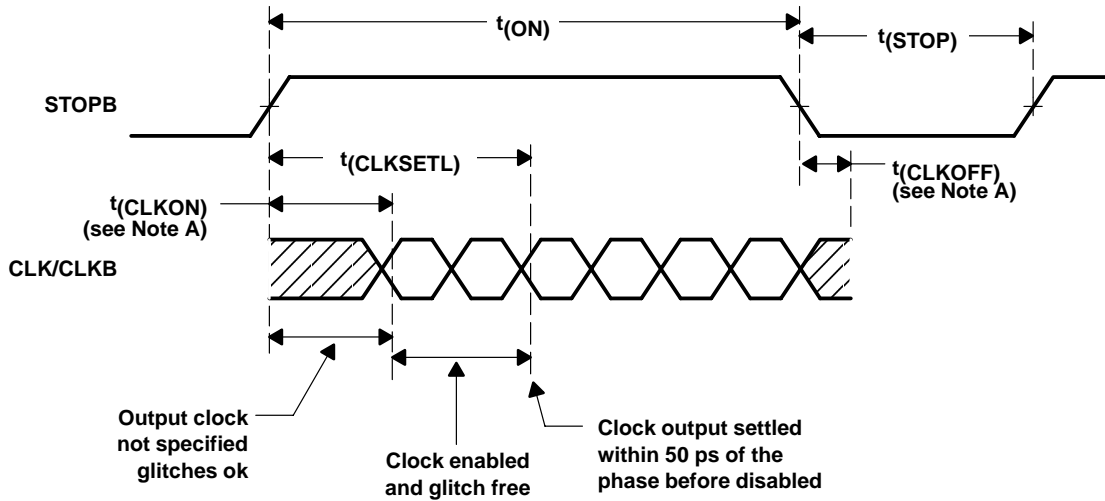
$t_{(ON)}$

$t_{(STOP)}$

STOPB

$t_{(CLKSETL)}$

$t_{(CLKOFF)}$
(see Note A)

$t_{(CLKON)}$
(see Note A)

CLK/CLKB

Output clock not specified glitches ok

Clock enabled and glitch free

Clock output settled within 50 ps of the phase before disabled